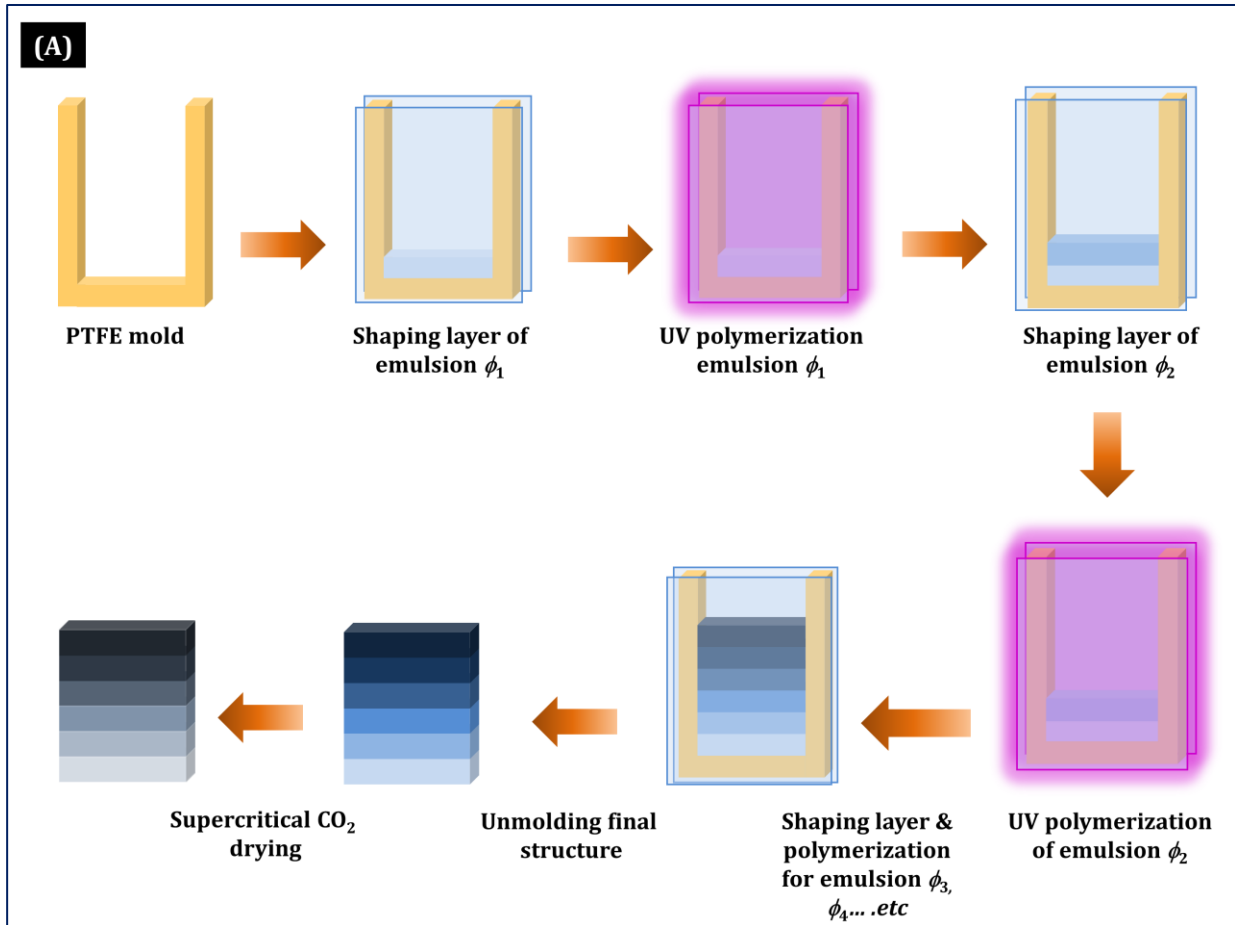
(A)

PTFE mold

Shaping layer of emulsion $\phi_1$

UV polymerization emulsion $\phi_1$

Shaping layer of emulsion $\phi_2$

UV polymerization of emulsion $\phi_2$

Shaping layer & polymerization for emulsion $\phi_3$, $\phi_4$... .etc

Unmolding final structure

Supercritical $CO_2$ drying